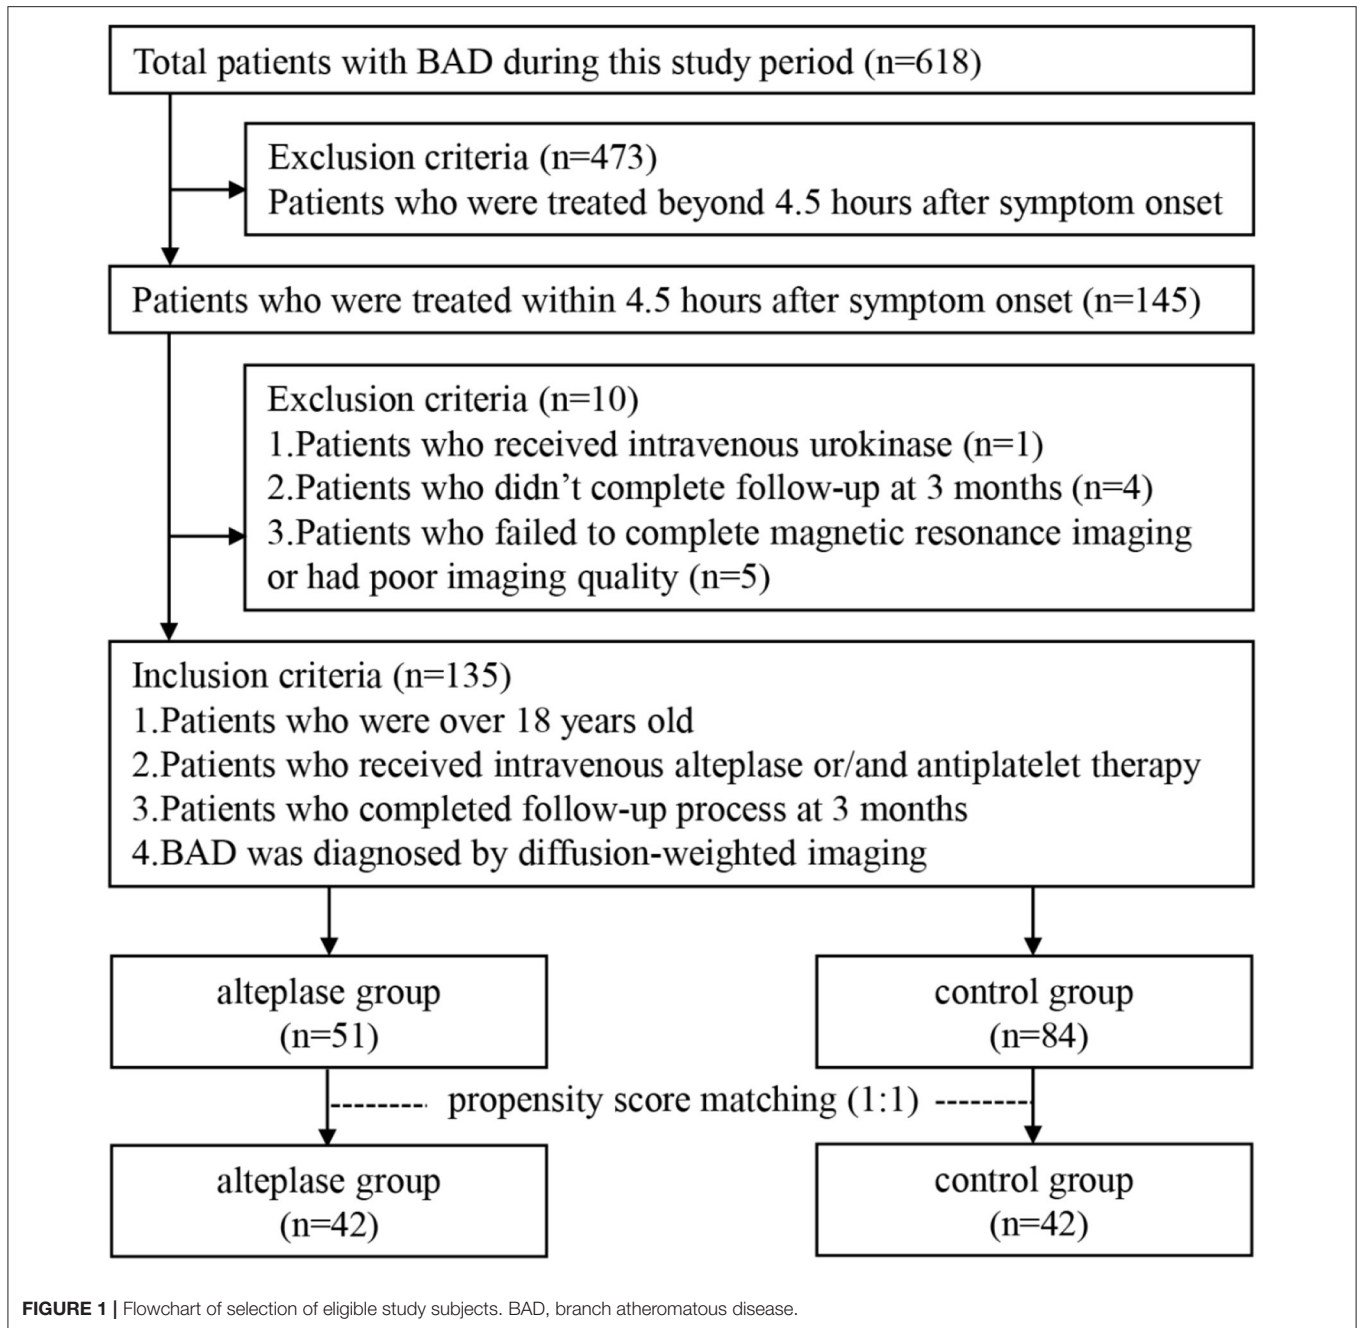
Total patients with BAD during this study period (n=618)

Exclusion criteria (n=473)
Patients who were treated beyond 4.5 hours after symptom onset

Patients who were treated within 4.5 hours after symptom onset (n=145)

Exclusion criteria (n=10)
1.Patients who received intravenous urokinase (n=1)
2.Patients who didn't complete follow-up at 3 months (n=4)
3.Patients who failed to complete magnetic resonance imaging or had poor imaging quality (n=5)

Inclusion criteria (n=135)
1.Patients who were over 18 years old
2.Patients who received intravenous alteplase or/and antiplatelet therapy
3.Patients who completed follow-up process at 3 months
4.BAD was diagnosed by diffusion-weighted imaging

alteplase group
(n=51)

control group
(n=84)

propensity score matching (1:1)

alteplase group
(n=42)

control group
(n=42)

FIGURE 1 | Flowchart of selection of eligible study subjects. BAD, branch atheromatous disease.